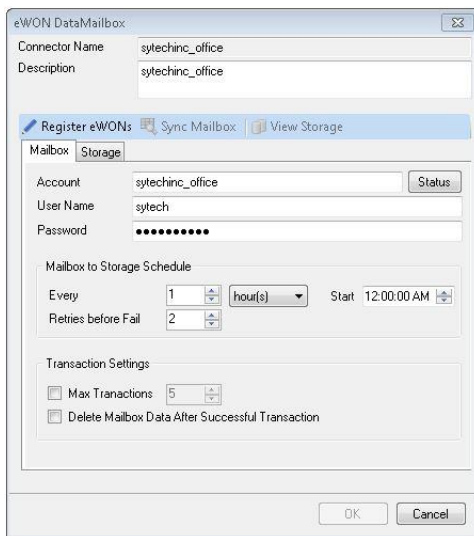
eWON DataMailbox

Connector Name sytechinc_office
Description sytechinc_office

Register eWONs Sync Mailbox View Storage

Mailbox Storage

Account sytechinc_office Status
User Name sytech
Password ••••••••••

Mailbox to Storage Schedule
Every 1 hour(s) Start 12:00:00 AM
Retries before Fail 2

Transaction Settings
Max Tranactions 5
Delete Mailbox Data After Successful Transaction

OK Cancel